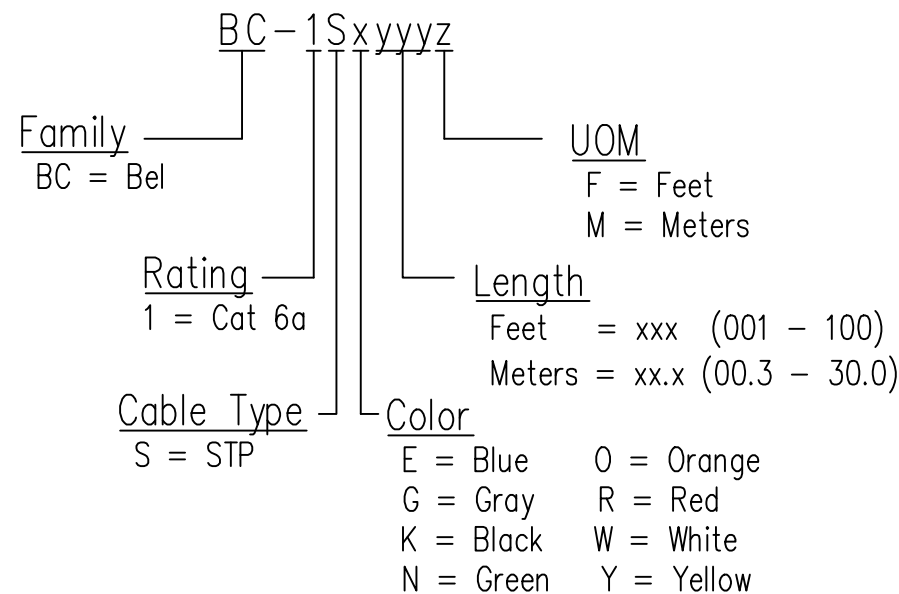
BC-1Sxyyyz

Family
BC = Bel

UOM
F = Feet
M = Meters

Rating
1 = Cat 6a

Length
Feet = xxx (001 - 100)
Meters = xx.x (00.3 - 30.0)

Cable Type
S = STP

Color
E = Blue O = Orange
G = Gray R = Red
K = Black W = White
N = Green Y = Yellow